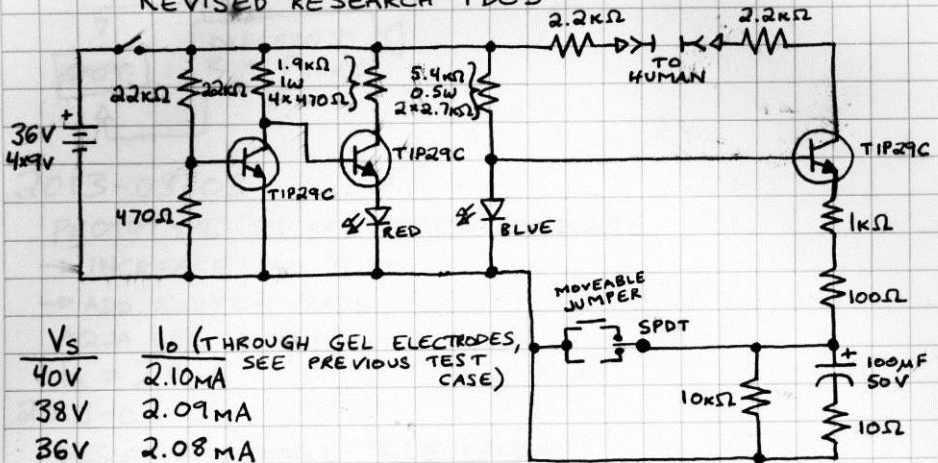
REVISED RESEARCH TDCS

2.2kΩ

2.2kΩ

TO HUMAN

36V 4×9V

22kΩ

22kΩ

1.9kΩ 1W 4×470Ω

5.4kΩ 0.5W 2×2.7kΩ

TIP29C

TIP29C

TIP29C

470Ω

RED

BLUE

1kΩ

100Ω

MOVEABLE JUMPER

SPDT

100μF 50V

10kΩ

10Ω

| $V_S$ | $I_O$ (THROUGH GEL ELECTRODES, SEE PREVIOUS TEST CASE) |
|---|---|
| 40V | 2.10mA |
| 38V | 2.09mA |
| 36V | 2.08mA |